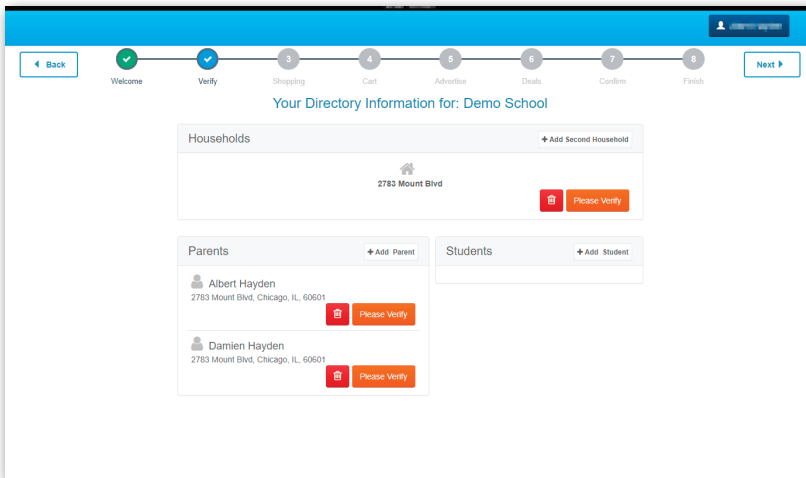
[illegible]

Back

Welcome

Verify

3
Shopping

4
Cart

5
Advertise

6
Deals

7
Confirm

8
Finish

Next

Your Directory Information for: Demo School

Households

+ Add Second Household

2783 Mount Blvd

Please Verify

Parents

+ Add Parent

Albert Hayden
2783 Mount Blvd, Chicago, IL, 60601

Please Verify

Damien Hayden
2783 Mount Blvd, Chicago, IL, 60601

Please Verify

Students

+ Add Student